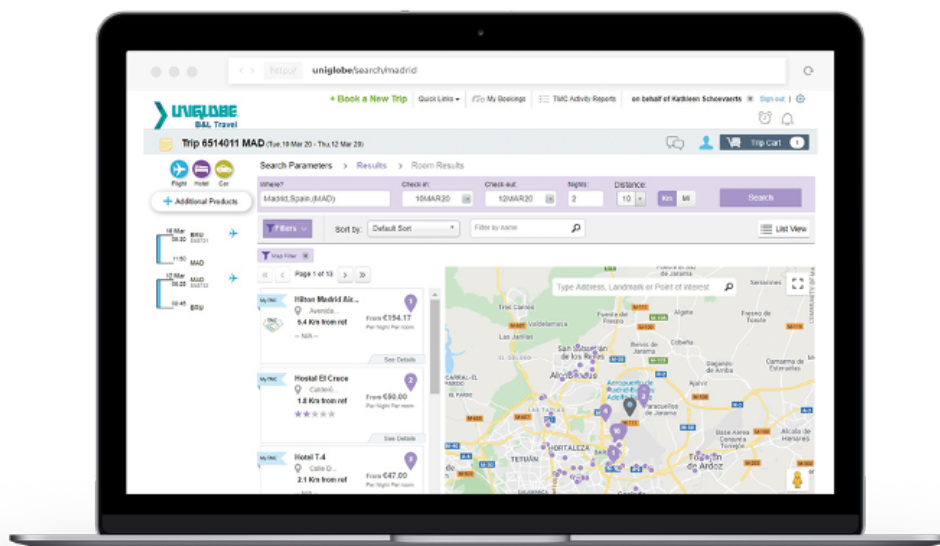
https:// uniglobe/search/madrid

UNIGLOBE
B&L Travel

+ Book a New Trip | Quick Links ▾ | My Bookings | TMC Activity Reports | on behalf of Kathleen Schoevaerts | Sign out

Trip 6514011 MAD (Tue,10 Mar 20 - Thu,12 Mar 20)

Trip Cart 1

Flight Hotel Car

+ Additional Products

10 Mar 09:30 BRU
11:50 MAD
12 Mar 09:25 MAD
09:45 BRU

Search Parameters > Results > Room Results

Where? Madrid,Spain,(MAD)
Check in: 10MAR20
Check out: 12MAR20
Nights: 2
Distance: 10 Km Mi
Search

Filters
Sort by: Default Sort
Filter by name
List View

Map Filter

Page 1 of 13

My TMC
Hilton Madrid Air...
Avenida...
5.4 Km from ref
From €154.17
Per Night Per room
-- N/A --
See Details

My TMC
Hostal El Cruce
Calderi...
1.8 Km from ref
From €90.00
Per Night Per room
See Details

My TMC
Hotel T-4
Calle D...
2.1 Km from ref
From €47.00
Per Night Per room

Type Address, Landmark or Point of interest

Tres Cantos
Valdelatorre
Fresno
Algete
San Sebastián de los Reyes
Alcobendas
Paracuellos de Jarama
Aeropuerto de Madrid-Barajas Adolfo Suárez
Hortaleza
Tetuán
Torrejón de Ardoz
Cobeña
Alcalá de Henares
Los Santos de la Humosa
Daganzo de Arriba
Camarma de Esteruelas
El Pardo
Coslada
San Fernando de Henares
Velilla
Torres de la Alameda